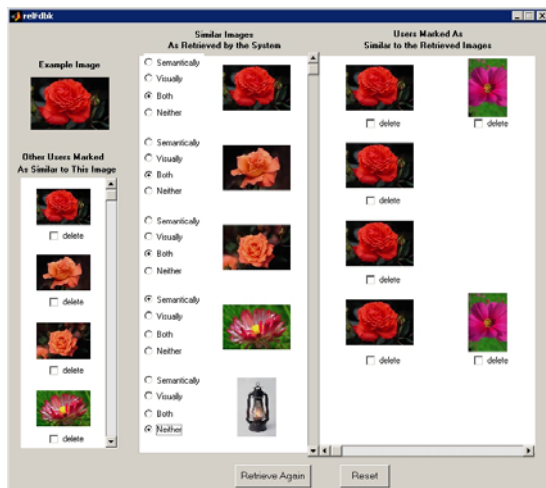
relfdbk

Example Image

Other Users Marked As Similar to This Image

delete

delete

delete

delete

Similar Images As Retrieved by the System

Semantically
Visually
Both
Neither

Semantically
Visually
Both
Neither

Semantically
Visually
Both
Neither

Semantically
Visually
Both
Neither

Semantically
Visually
Both
Neither

Users Marked As Similar to the Retrieved Images

delete

delete

delete

delete

delete

delete

Retrieve Again

Reset